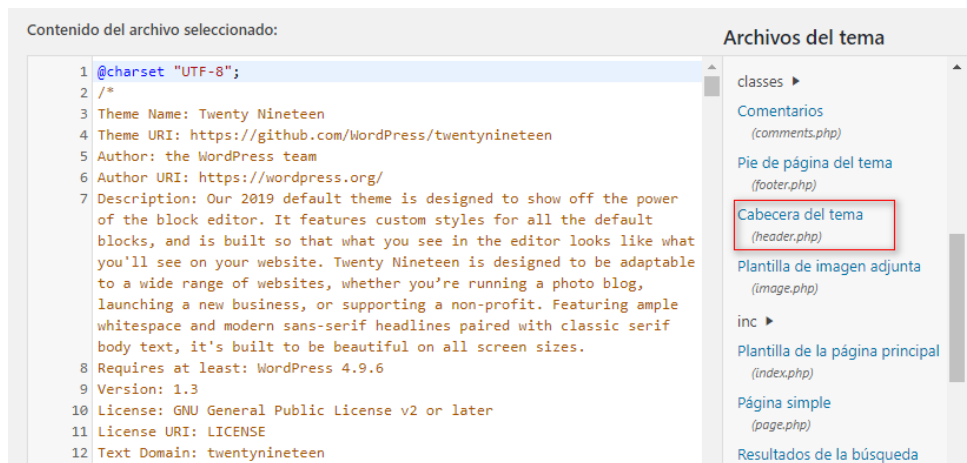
Contenido del archivo seleccionado:

1 @charset "UTF-8";
2 /*
3 Theme Name: Twenty Nineteen
4 Theme URI: https://github.com/WordPress/twentynineteen
5 Author: the WordPress team
6 Author URI: https://wordpress.org/
7 Description: Our 2019 default theme is designed to show off the power of the block editor. It features custom styles for all the default blocks, and is built so that what you see in the editor looks like what you'll see on your website. Twenty Nineteen is designed to be adaptable to a wide range of websites, whether you're running a photo blog, launching a new business, or supporting a non-profit. Featuring ample whitespace and modern sans-serif headlines paired with classic serif body text, it's built to be beautiful on all screen sizes.
8 Requires at least: WordPress 4.9.6
9 Version: 1.3
10 License: GNU General Public License v2 or later
11 License URI: LICENSE
12 Text Domain: twentynineteen

Archivos del tema

classes ▸
Comentarios
(comments.php)
Pie de página del tema
(footer.php)
Cabecera del tema
(header.php)
Plantilla de imagen adjunta
(image.php)
inc ▸
Plantilla de la página principal
(index.php)
Página simple
(page.php)
Resultados de la búsqueda